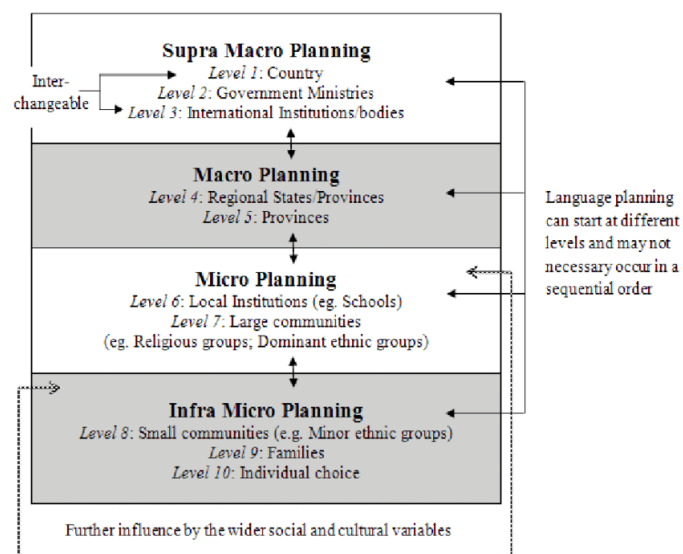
Supra Macro Planning
Level 1: Country
Level 2: Government Ministries
Level 3: International Institutions/bodies

Inter-changeable

Macro Planning
Level 4: Regional States/Provinces
Level 5: Provinces

Micro Planning
Level 6: Local Institutions (eg. Schools)
Level 7: Large communities
(eg. Religious groups; Dominant ethnic groups)

Infra Micro Planning
Level 8: Small communities (e.g. Minor ethnic groups)
Level 9: Families
Level 10: Individual choice

Language planning can start at different levels and may not necessary occur in a sequential order

Further influence by the wider social and cultural variables